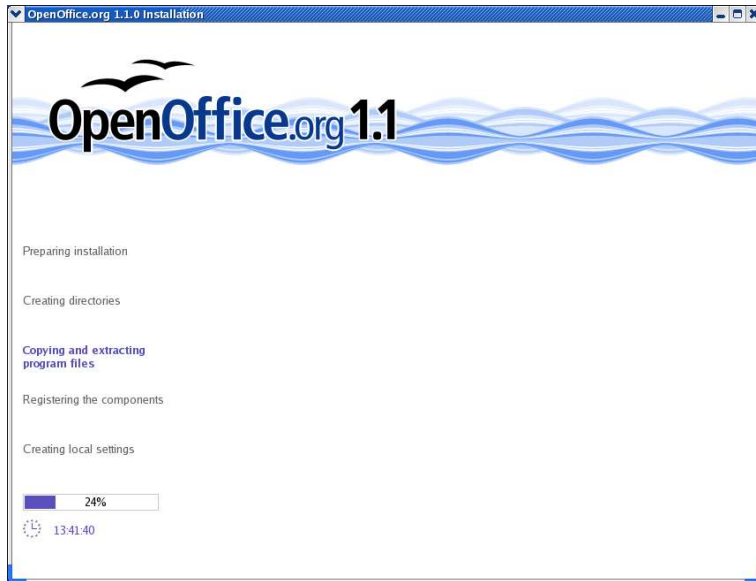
OpenOffice.org 1.1.0 Installation

OpenOffice.org 1.1

Preparing installation

Creating directories

Copying and extracting program files

Registering the components

Creating local settings

24%

13:41:40